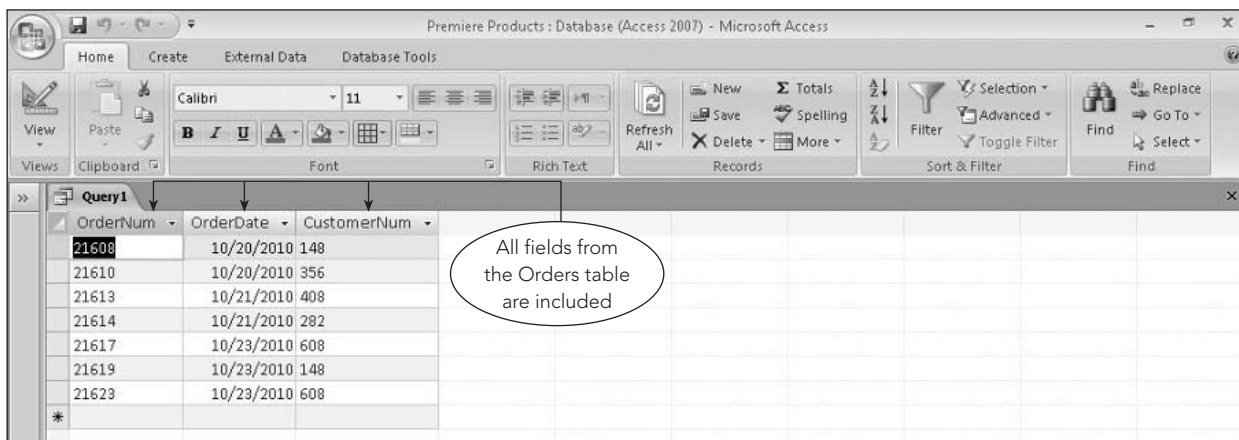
Premiere Products : Database (Access 2007) - Microsoft Access

Home Create External Data Database Tools

View

Paste

Calibri 11

B I U A

Refresh All

New Save Delete

Σ Totals Spelling More

Selection Advanced Toggle Filter

Filter

Find

Replace Go To Select

Views Clipboard Font Rich Text Records Sort & Filter Find

Query1

| OrderNum | OrderDate | CustomerNum |
|---|---|---|
| 21608 | 10/20/2010 | 148 |
| 21610 | 10/20/2010 | 356 |
| 21613 | 10/21/2010 | 408 |
| 21614 | 10/21/2010 | 282 |
| 21617 | 10/23/2010 | 608 |
| 21619 | 10/23/2010 | 148 |
| 21623 | 10/23/2010 | 608 |
| * | | |

All fields from the Orders table are included